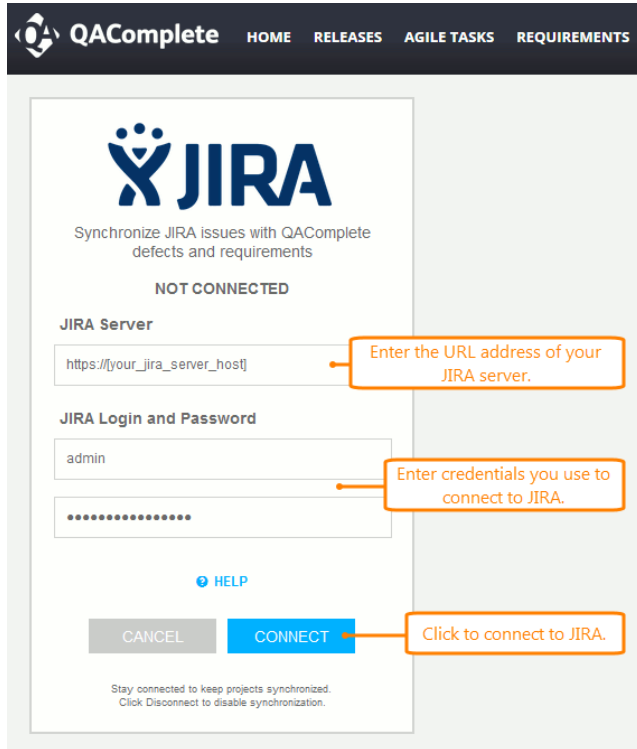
QAComplete HOME RELEASES AGILE TASKS REQUIREMENTS

JIRA

Synchronize JIRA issues with QAComplete defects and requirements

NOT CONNECTED

JIRA Server

https://[your_jira_server_host]

Enter the URL address of your JIRA server.

JIRA Login and Password

admin

••••••••••••••••

Enter credentials you use to connect to JIRA.

HELP

CANCEL CONNECT

Click to connect to JIRA.

Stay connected to keep projects synchronized.
Click Disconnect to disable synchronization.